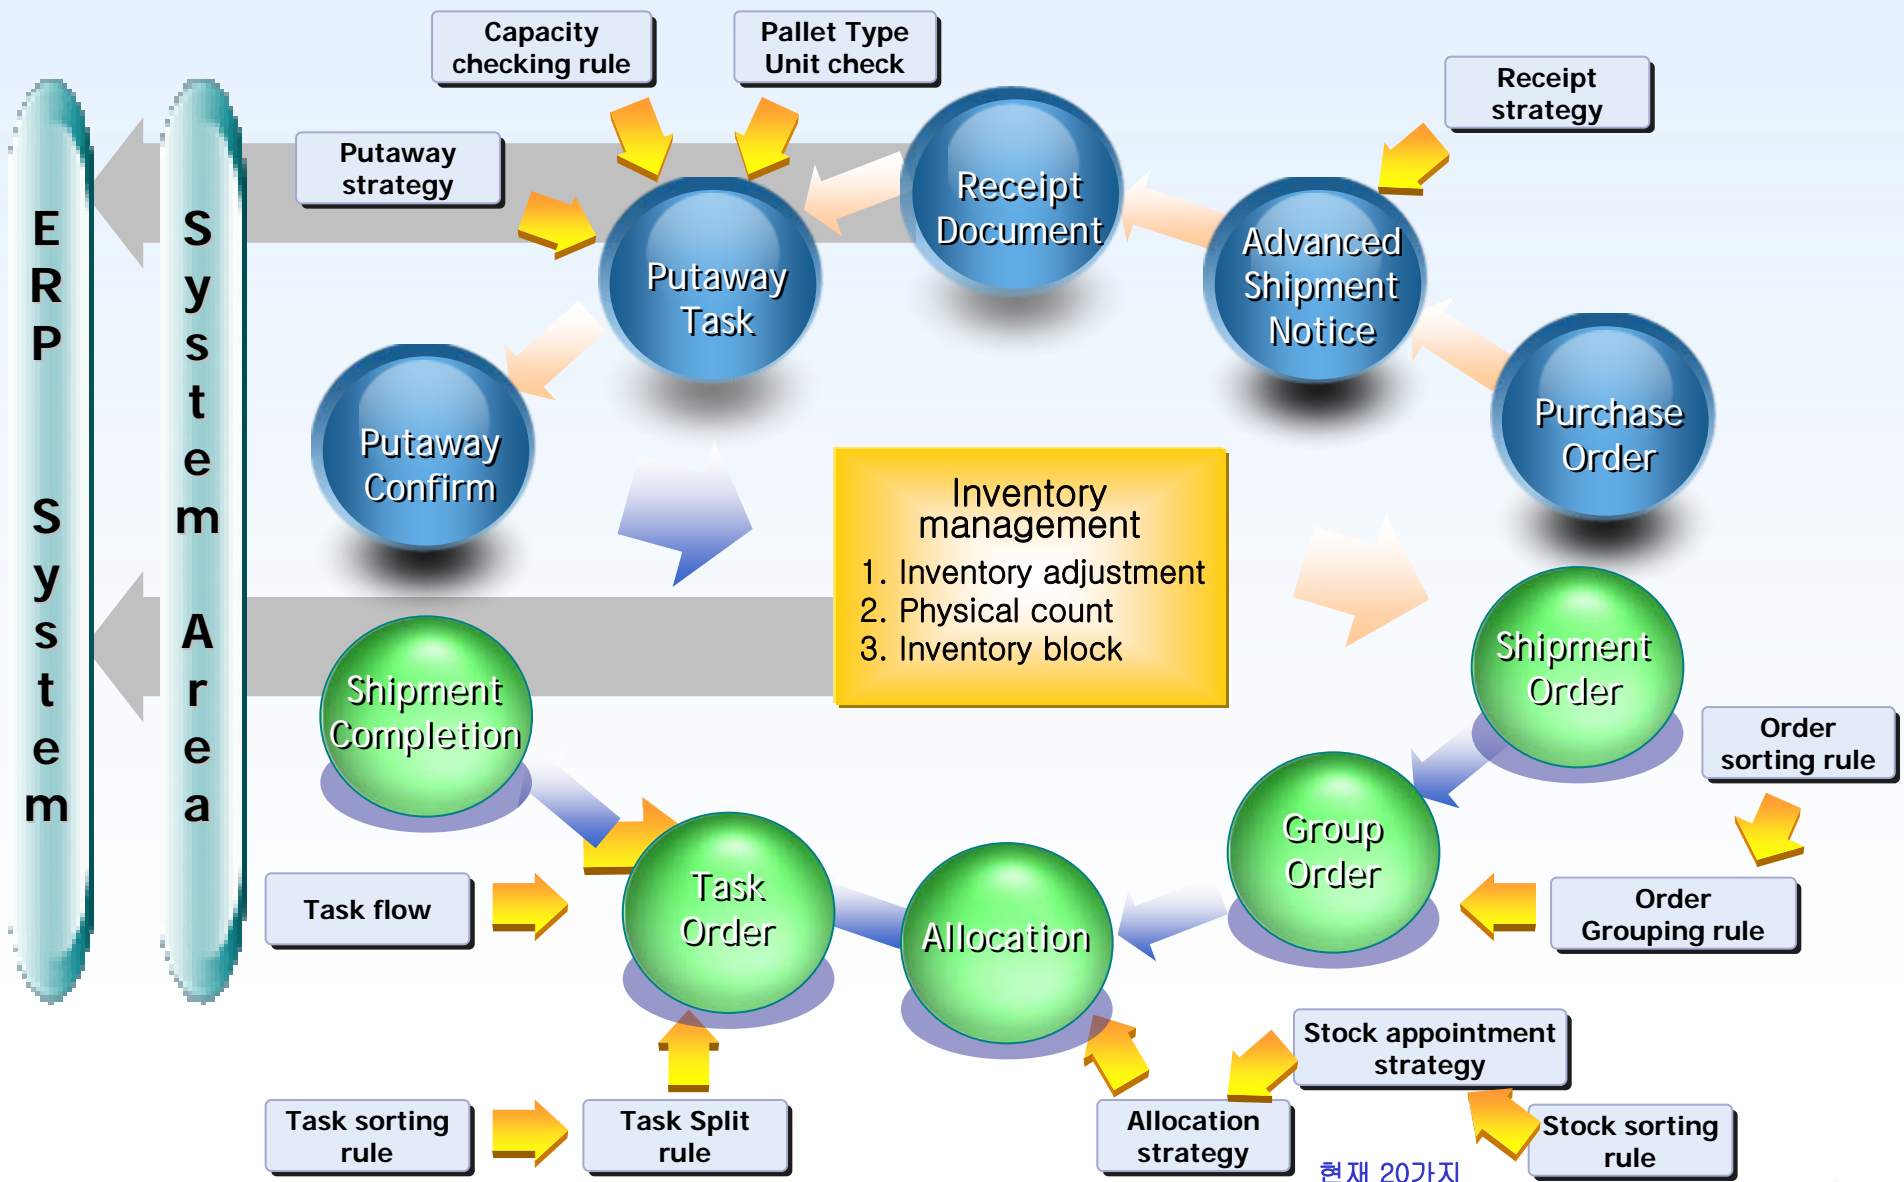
ERP System

System Area

Capacity checking rule

Pallet Type Unit check

Receipt strategy

Putaway strategy

Receipt Document

Putaway Task

Advanced Shipment Notice

Purchase Order

Putaway Confirm

Inventory management
1. Inventory adjustment
2. Physical count
3. Inventory block

Shipment Order

Shipment Completion

Order sorting rule

Group Order

Task Order

Allocation

Task flow

Order Grouping rule

Stock appointment strategy

Task sorting rule

Task Split rule

Allocation strategy

Stock sorting rule

현재 20가지